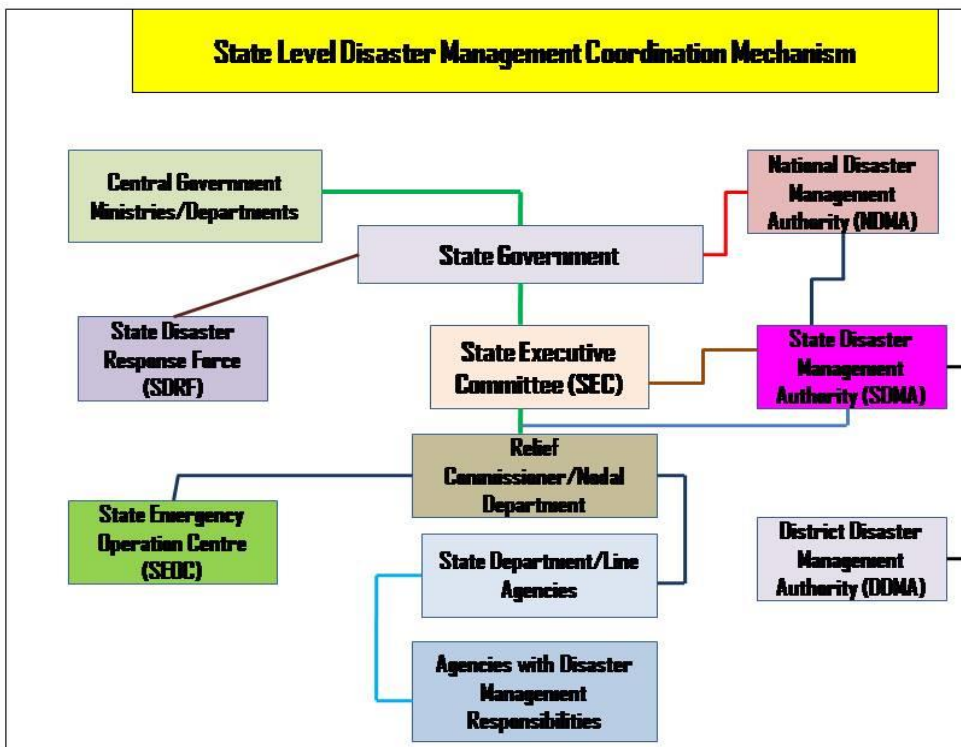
State Level Disaster Management Coordination Mechanism

Central Government Ministries/Departments

National Disaster Management Authority (NDMA)

State Government

State Disaster Response Force (SDRF)

State Executive Committee (SEC)

State Disaster Management Authority (SDMA)

Relief Commissioner/Nodal Department

State Emergency Operation Centre (SEOC)

State Department/Line Agencies

District Disaster Management Authority (DDMA)

Agencies with Disaster Management Responsibilities